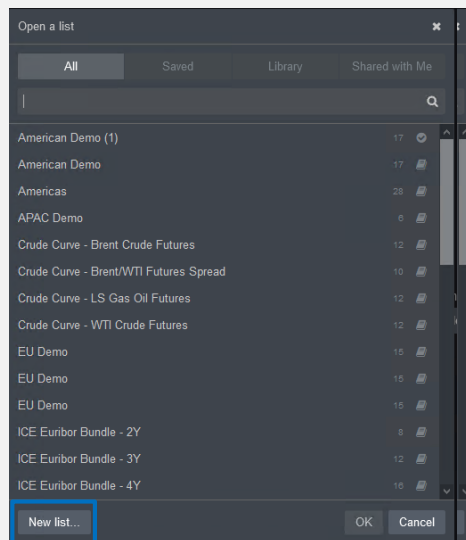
Open a list

All | Saved | Library | Shared with Me

| | |
|---|---|
| American Demo (1) | 17 |
| American Demo | 17 |
| Americas | 28 |
| APAC Demo | 6 |
| Crude Curve - Brent Crude Futures | 12 |
| Crude Curve - Brent/WTI Futures Spread | 10 |
| Crude Curve - LS Gas Oil Futures | 12 |
| Crude Curve - WTI Crude Futures | 12 |
| EU Demo | 15 |
| EU Demo | 15 |
| EU Demo | 15 |
| ICE Euribor Bundle - 2Y | 8 |
| ICE Euribor Bundle - 3Y | 12 |
| ICE Euribor Bundle - 4Y | 16 |

New list...

OK

Cancel